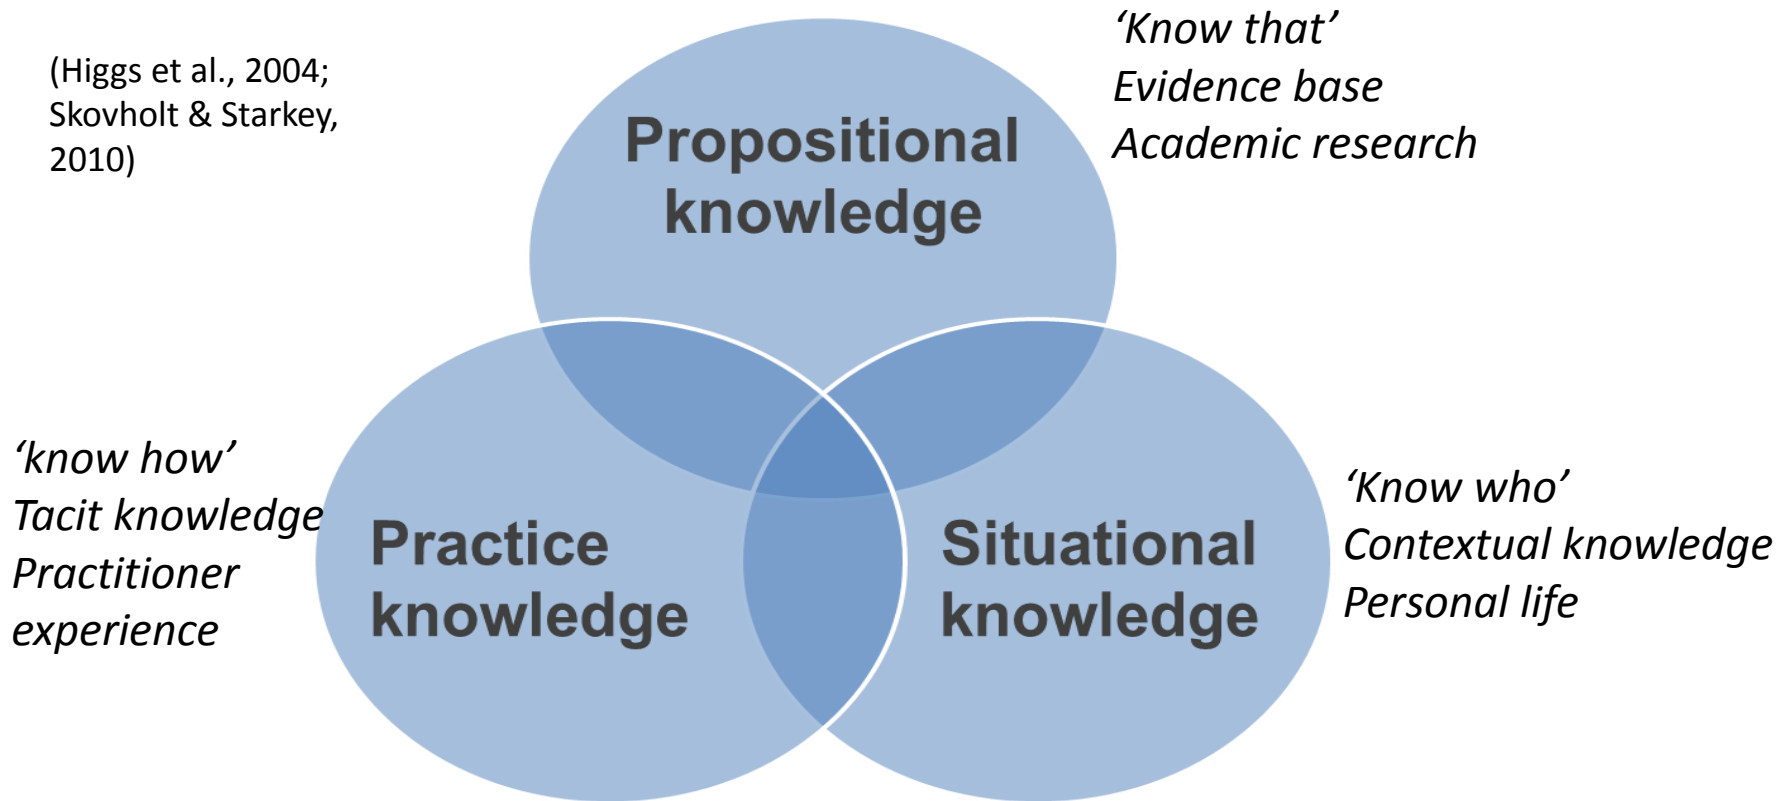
(Higgs et al., 2004; Skovholt & Starkey, 2010)

Propositional knowledge

'Know that'
Evidence base
Academic research

'know how'
Tacit knowledge
Practitioner experience

Practice knowledge

Situational knowledge

'Know who'
Contextual knowledge
Personal life